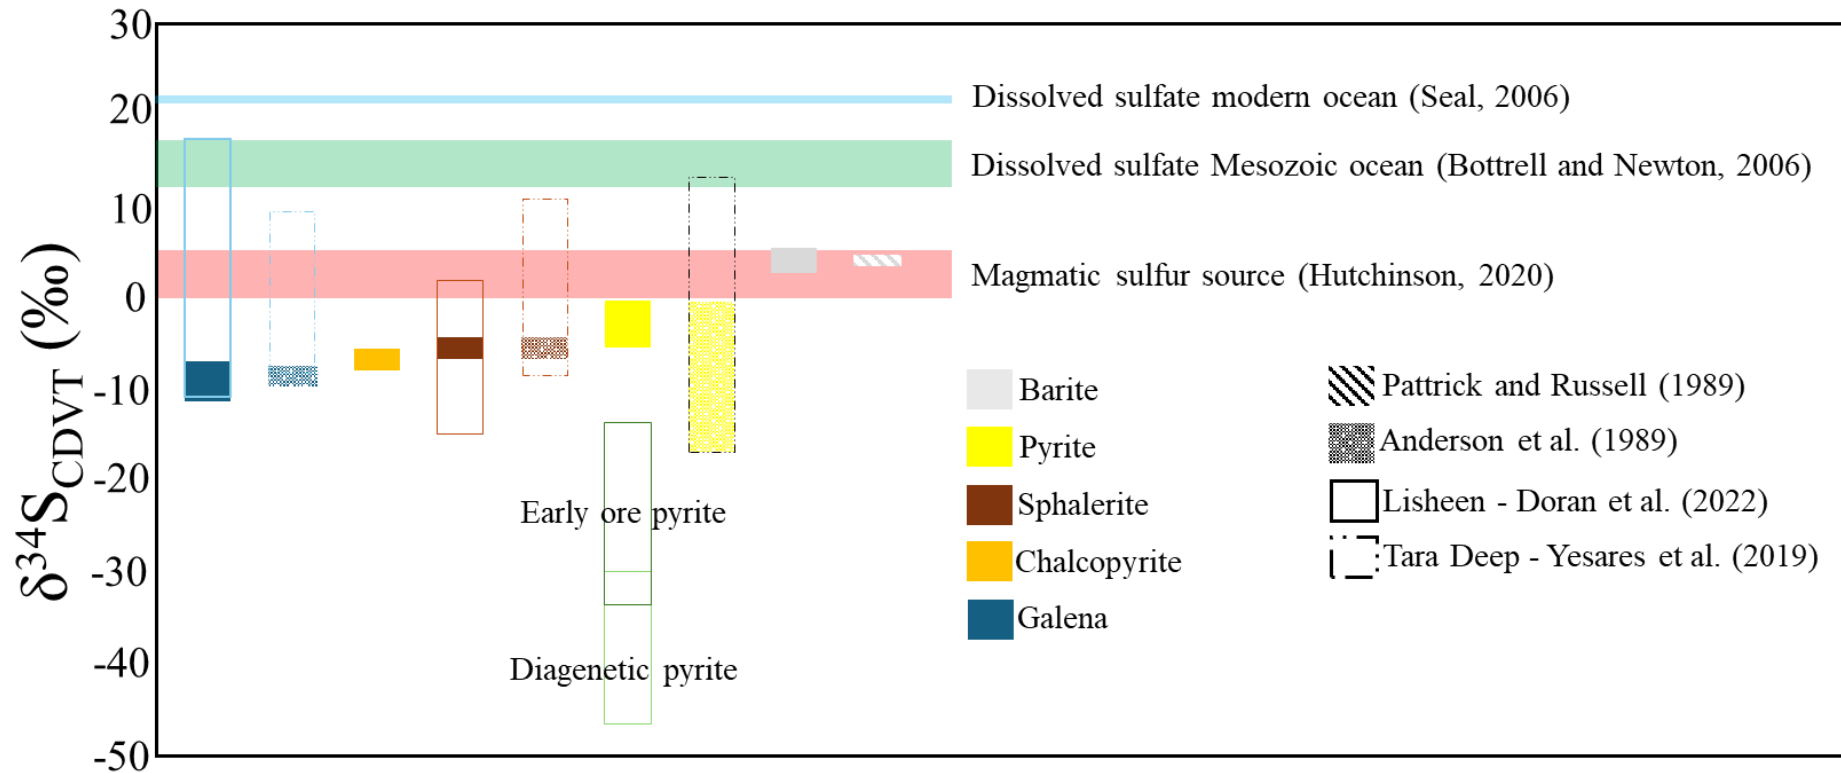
30
20
10
0
-10
-20
-30
-40
-50

$\delta^{34}S_{CDVT}$ (‰)

Dissolved sulfate modern ocean (Seal, 2006)
Dissolved sulfate Mesozoic ocean (Bottrell and Newton, 2006)
Magmatic sulfur source (Hutchinson, 2020)

Early ore pyrite
Diagenetic pyrite

Barite
Pyrite
Sphalerite
Chalcopyrite
Galena

Pattrick and Russell (1989)
Anderson et al. (1989)
Lisheen - Doran et al. (2022)
Tara Deep - Yesares et al. (2019)